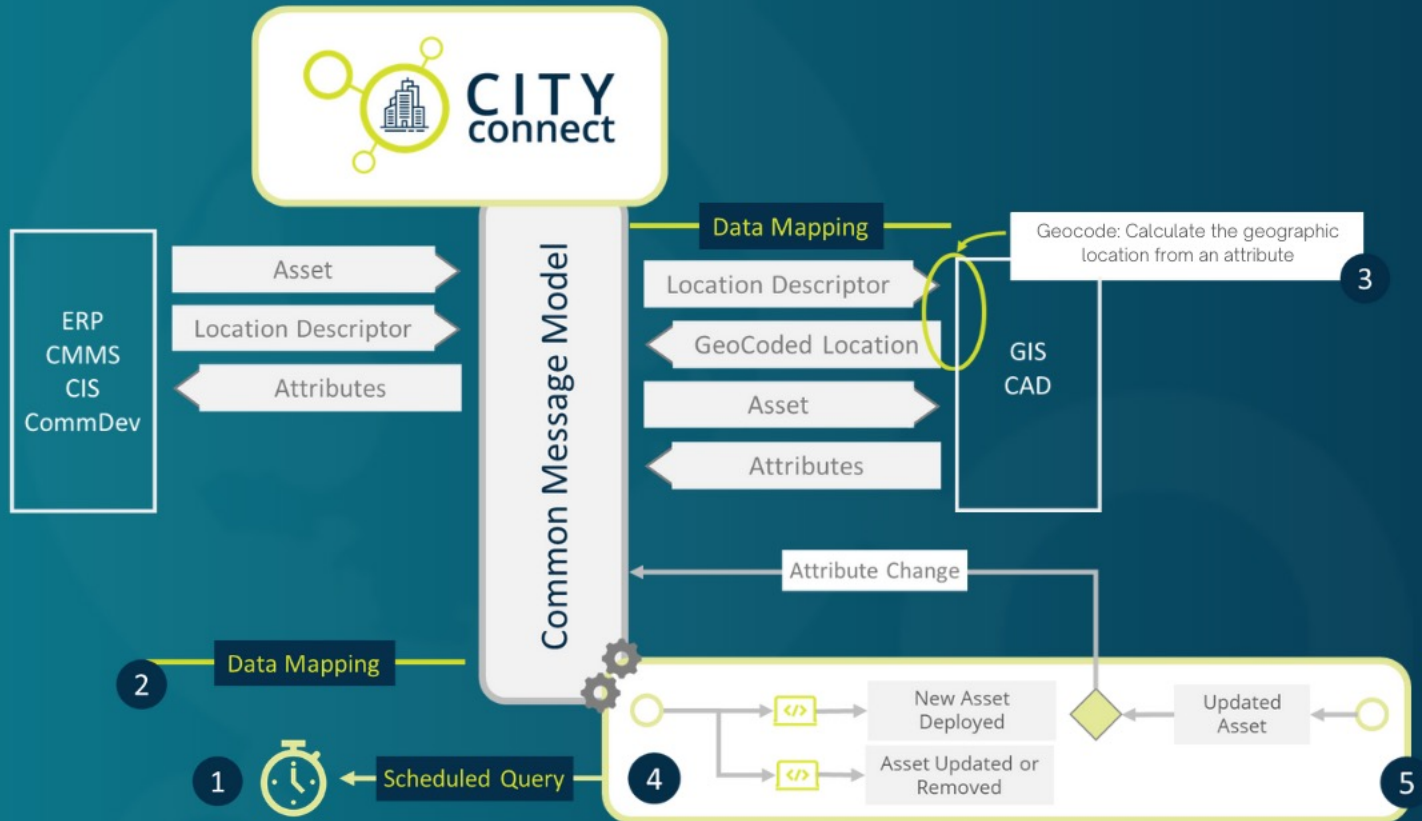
CITY connect

Common Message Model

ERP
CMMS
CIS
CommDev

Asset

Location Descriptor

Attributes

Data Mapping

Geocode: Calculate the geographic location from an attribute

3

Location Descriptor

GeoCoded Location

Asset

Attributes

GIS
CAD

Attribute Change

2

Data Mapping

New Asset Deployed

Asset Updated or Removed

Updated Asset

1

Scheduled Query

4

5